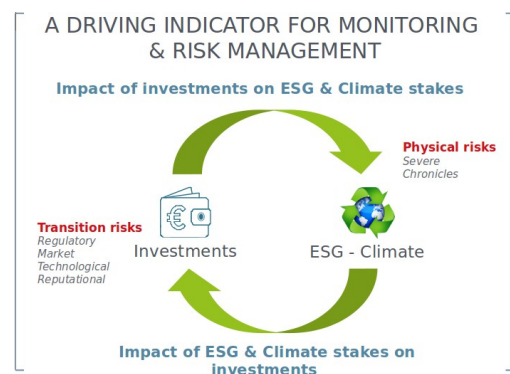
A DRIVING INDICATOR FOR MONITORING & RISK MANAGEMENT

Impact of investments on ESG & Climate stakes

Physical risks
Severe
Chronicles

Transition risks
Regulatory
Market
Technological
Reputational

Investments

ESG - Climate

Impact of ESG & Climate stakes on investments